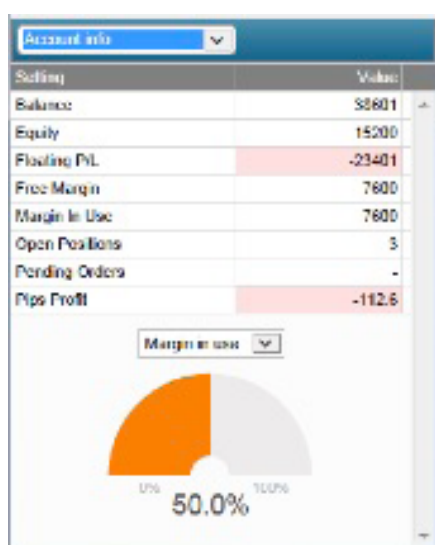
Account info

| Setting | Value |
|---|---|
| Balance | 38601 |
| Equity | 15200 |
| Floating P/L | -23401 |
| Free Margin | 7600 |
| Margin In Use | 7600 |
| Open Positions | 3 |
| Pending Orders | - |
| Pips Profit | -112.6 |

Margin in use

0%
100%
50.0%